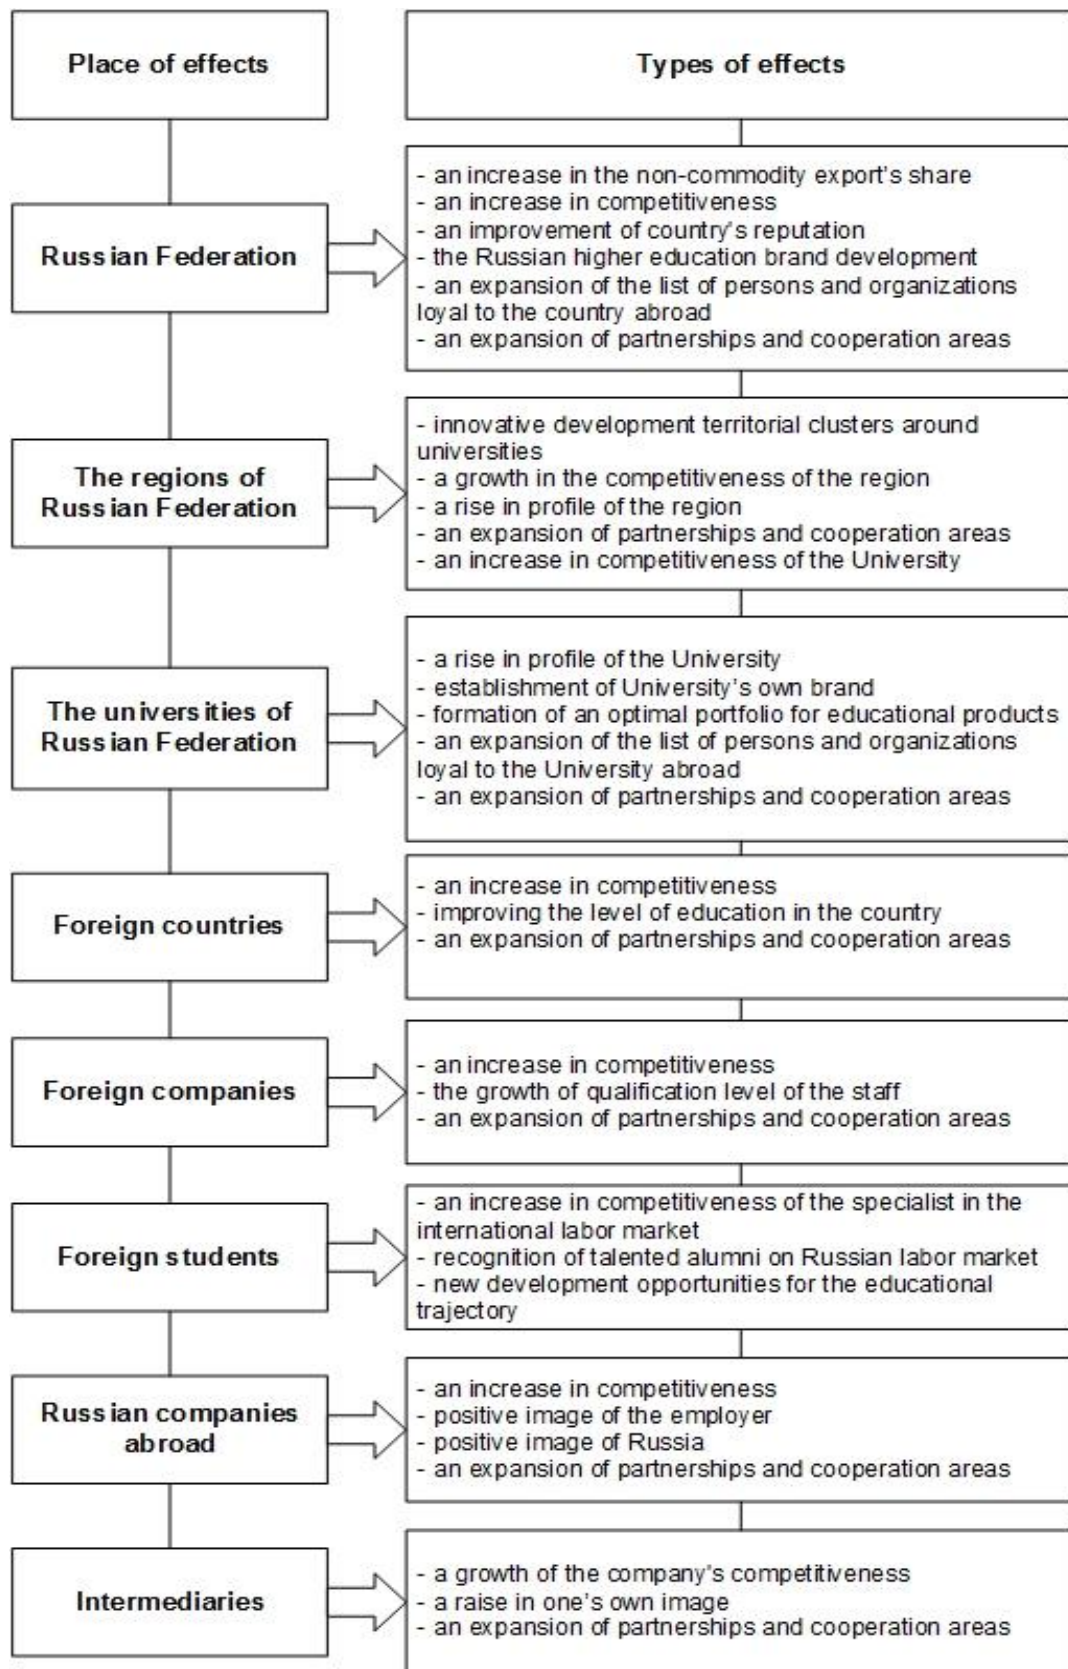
Place of effects

Types of effects

Russian Federation

- an increase in the non-commodity export's share
- an increase in competitiveness
- an improvement of country's reputation
- the Russian higher education brand development
- an expansion of the list of persons and organizations loyal to the country abroad
- an expansion of partnerships and cooperation areas

The regions of Russian Federation

- innovative development territorial clusters around universities
- a growth in the competitiveness of the region
- a rise in profile of the region
- an expansion of partnerships and cooperation areas
- an increase in competitiveness of the University

The universities of Russian Federation

- a rise in profile of the University
- establishment of University's own brand
- formation of an optimal portfolio for educational products
- an expansion of the list of persons and organizations loyal to the University abroad
- an expansion of partnerships and cooperation areas

Foreign countries

- an increase in competitiveness
- improving the level of education in the country
- an expansion of partnerships and cooperation areas

Foreign companies

- an increase in competitiveness
- the growth of qualification level of the staff
- an expansion of partnerships and cooperation areas

Foreign students

- an increase in competitiveness of the specialist in the international labor market
- recognition of talented alumni on Russian labor market
- new development opportunities for the educational trajectory

Russian companies abroad

- an increase in competitiveness
- positive image of the employer
- positive image of Russia
- an expansion of partnerships and cooperation areas

Intermediaries

- a growth of the company's competitiveness
- a raise in one's own image
- an expansion of partnerships and cooperation areas